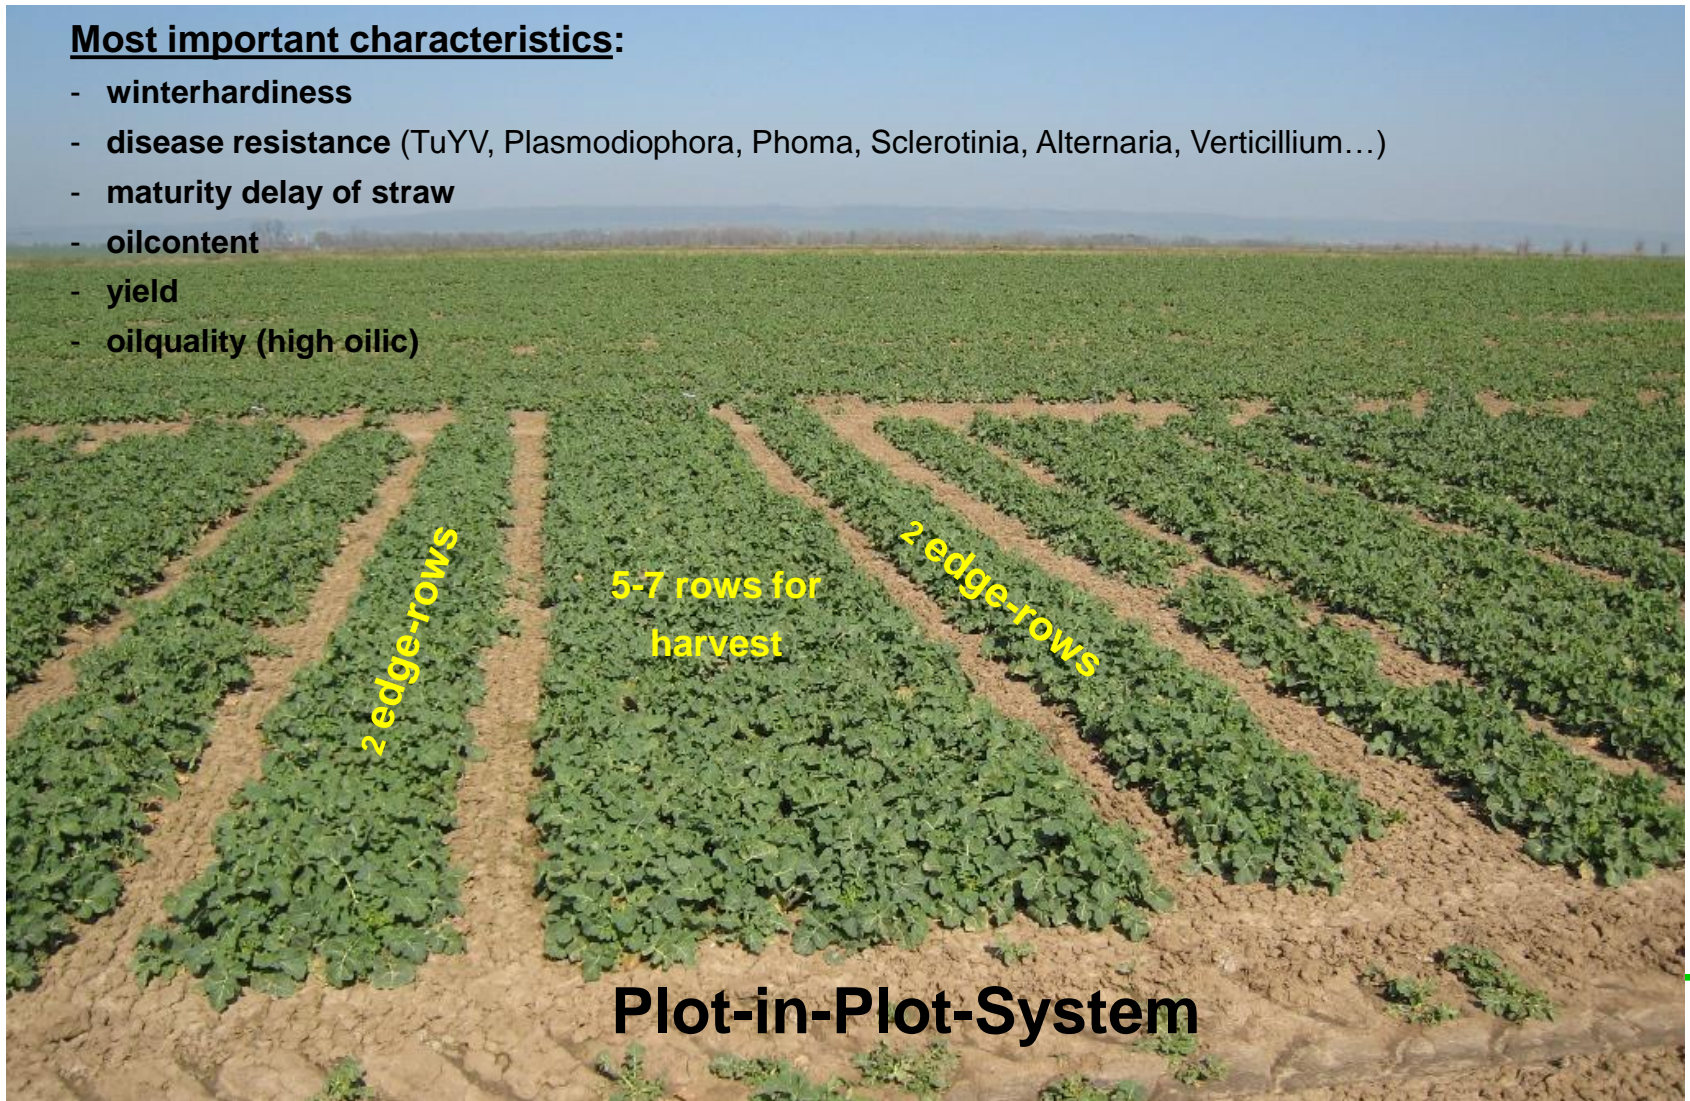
**Most important characteristics:**

- winterhardiness
- disease resistance (TuYV, Plasmodiophora, Phoma, Sclerotinia, Alternaria, Verticillium…)
- maturity delay of straw
- oilcontent
- yield
- oilquality (high oilic)

2 edge-rows

5-7 rows for harvest

2 edge-rows

Plot-in-Plot-System